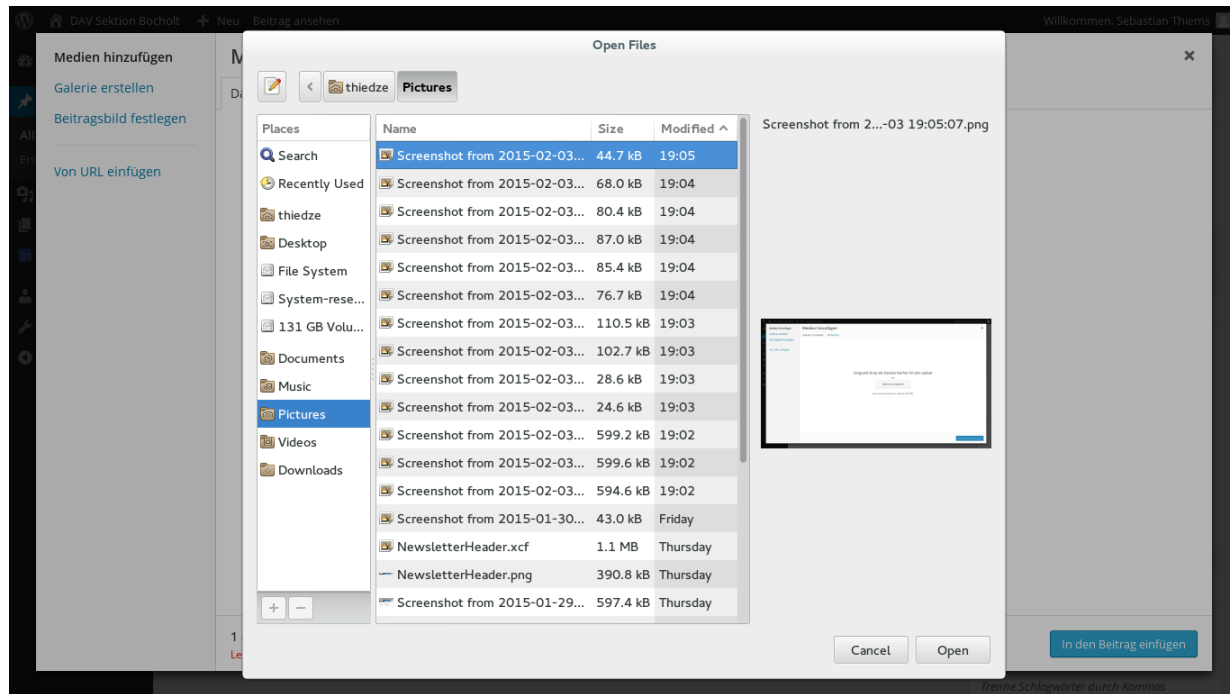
DAV Sektion Bocholt + Neu Beitrag ansehen

Willkommen, Sebastian Thiems

Medien hinzufügen

Galerie erstellen

Beitragsbild festlegen

Von URL einfügen

M

Da

All

Er

Open Files

thiedze Pictures

| Places | Name | Size | Modified |
|---|---|---|---|
| Search | Screenshot from 2015-02-03... | 44.7 kB | 19:05 |
| Recently Used | Screenshot from 2015-02-03... | 68.0 kB | 19:04 |
| thiedze | Screenshot from 2015-02-03... | 80.4 kB | 19:04 |
| Desktop | Screenshot from 2015-02-03... | 87.0 kB | 19:04 |
| File System | Screenshot from 2015-02-03... | 85.4 kB | 19:04 |
| System-rese... | Screenshot from 2015-02-03... | 76.7 kB | 19:04 |
| 131 GB Volu... | Screenshot from 2015-02-03... | 110.5 kB | 19:03 |
| Documents | Screenshot from 2015-02-03... | 102.7 kB | 19:03 |
| Music | Screenshot from 2015-02-03... | 28.6 kB | 19:03 |
| Pictures | Screenshot from 2015-02-03... | 24.6 kB | 19:03 |
| Videos | Screenshot from 2015-02-03... | 599.2 kB | 19:02 |
| Downloads | Screenshot from 2015-02-03... | 599.6 kB | 19:02 |
| | Screenshot from 2015-02-03... | 594.6 kB | 19:02 |
| | Screenshot from 2015-01-30... | 43.0 kB | Friday |
| | NewsletterHeader.xcf | 1.1 MB | Thursday |
| | NewsletterHeader.png | 390.8 kB | Thursday |
| | Screenshot from 2015-01-29... | 597.4 kB | Thursday |

+ —

Screenshot from 2...-03 19:05:07.png

Cancel Open

1

Le

In den Beitrag einfügen

Trenne Schlagwörter durch Kommas